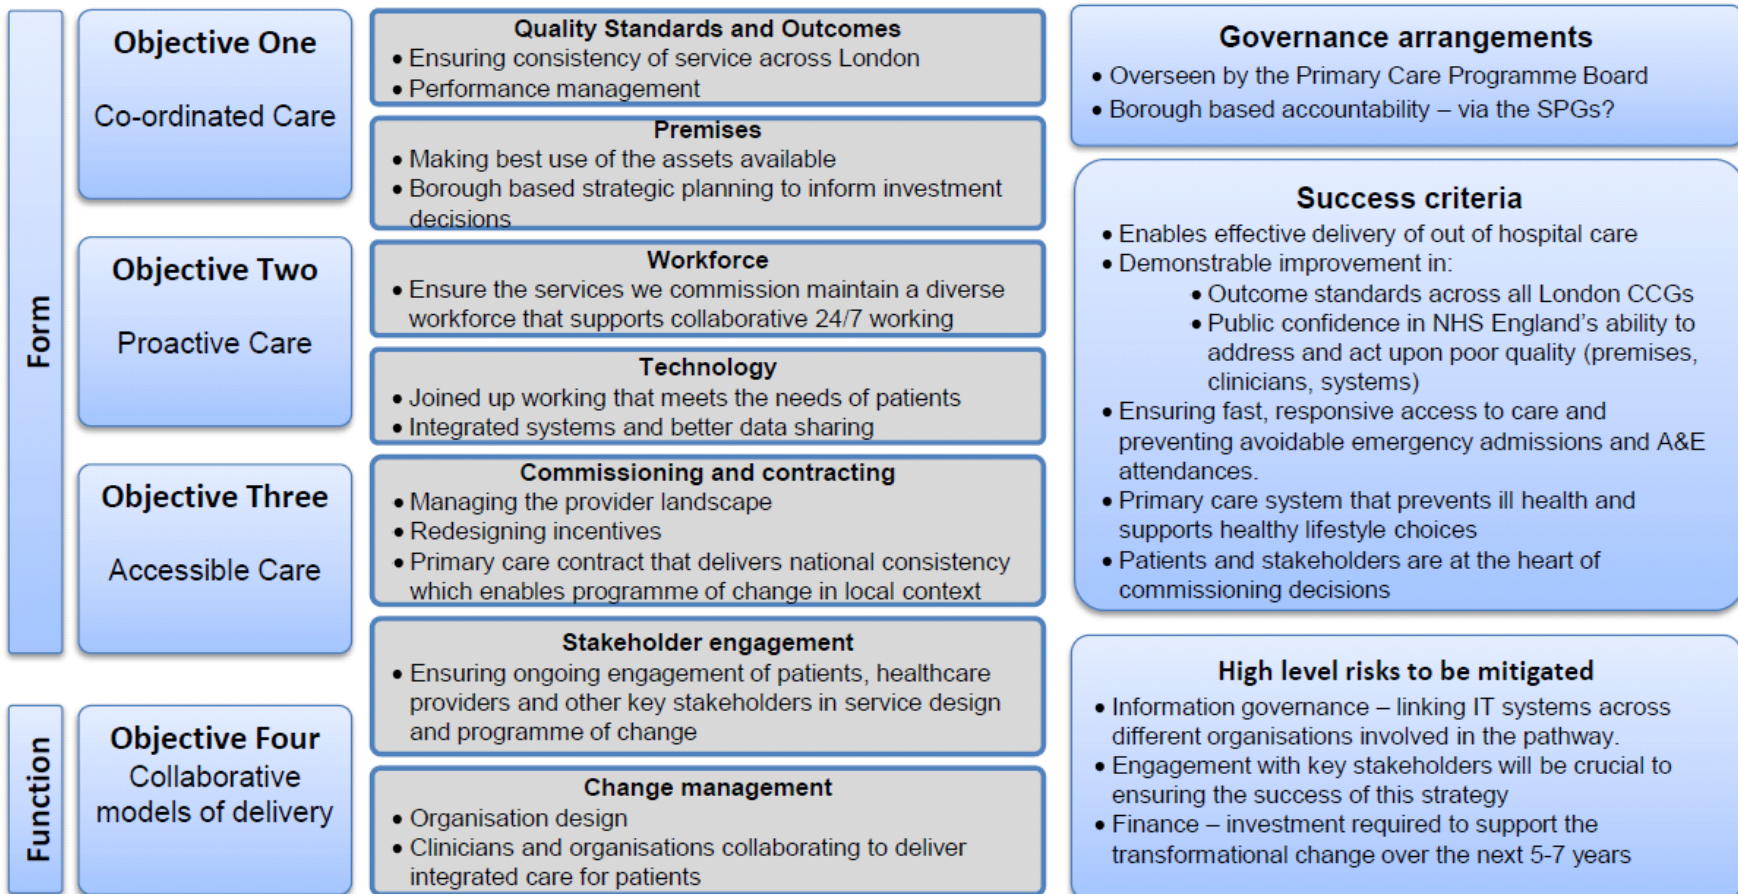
Form

Objective One

Co-ordinated Care

Objective Two

Proactive Care

Objective Three

Accessible Care

Function

Objective Four
Collaborative models of delivery

Quality Standards and Outcomes
• Ensuring consistency of service across London
• Performance management

Premises
• Making best use of the assets available
• Borough based strategic planning to inform investment decisions

Workforce
• Ensure the services we commission maintain a diverse workforce that supports collaborative 24/7 working

Technology
• Joined up working that meets the needs of patients
• Integrated systems and better data sharing

Commissioning and contracting
• Managing the provider landscape
• Redesigning incentives
• Primary care contract that delivers national consistency which enables programme of change in local context

Stakeholder engagement
• Ensuring ongoing engagement of patients, healthcare providers and other key stakeholders in service design and programme of change

Change management
• Organisation design
• Clinicians and organisations collaborating to deliver integrated care for patients

Governance arrangements
• Overseen by the Primary Care Programme Board
• Borough based accountability – via the SPGs?

Success criteria
• Enables effective delivery of out of hospital care
• Demonstrable improvement in:
• Outcome standards across all London CCGs
• Public confidence in NHS England's ability to address and act upon poor quality (premises, clinicians, systems)
• Ensuring fast, responsive access to care and preventing avoidable emergency admissions and A&E attendances.
• Primary care system that prevents ill health and supports healthy lifestyle choices
• Patients and stakeholders are at the heart of commissioning decisions

High level risks to be mitigated
• Information governance – linking IT systems across different organisations involved in the pathway.
• Engagement with key stakeholders will be crucial to ensuring the success of this strategy
• Finance – investment required to support the transformational change over the next 5-7 years